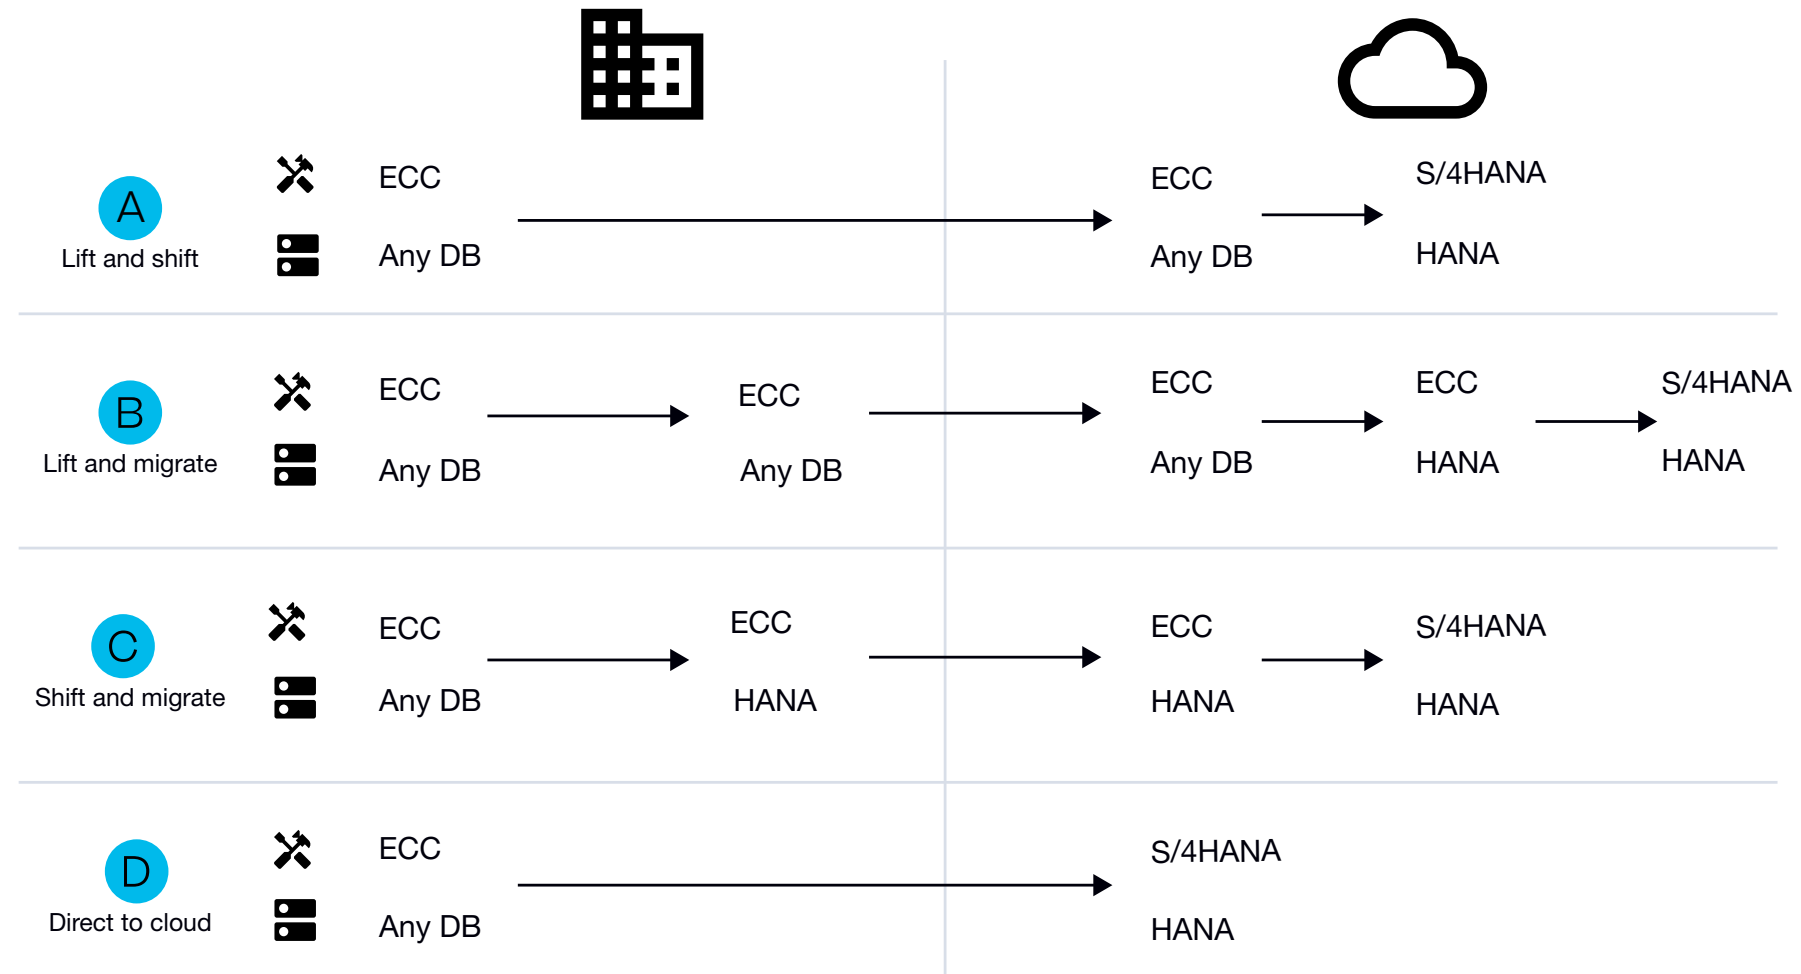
A
Lift and shift

ECC
Any DB

ECC
Any DB

S/4HANA
HANA

B
Lift and migrate

ECC
Any DB

ECC
Any DB

ECC
Any DB

ECC
HANA

S/4HANA
HANA

C
Shift and migrate

ECC
Any DB

ECC
HANA

ECC
HANA

S/4HANA
HANA

D
Direct to cloud

ECC
Any DB

S/4HANA
HANA